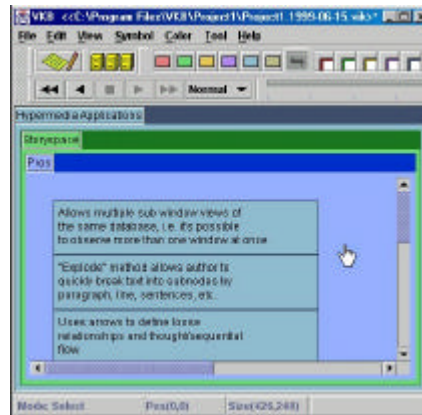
VKB <<C:\Program Files\VKB\Project1\Project1 1999-06-15.vkb>

File Edit View Symbol Color Tool Help

Normal

Hypermedia Applications

Storyspace

Pros

Allows multiple sub window views of the same database, i.e. its possible to observe more than one window at once

"Explode" method allows authors to quickly break text into subnodes by paragraph, line, sentences, etc.

Uses arrows to define loose relationships and thought/sequential flow

Mode: Select Pos(0,0) Size(426,248)